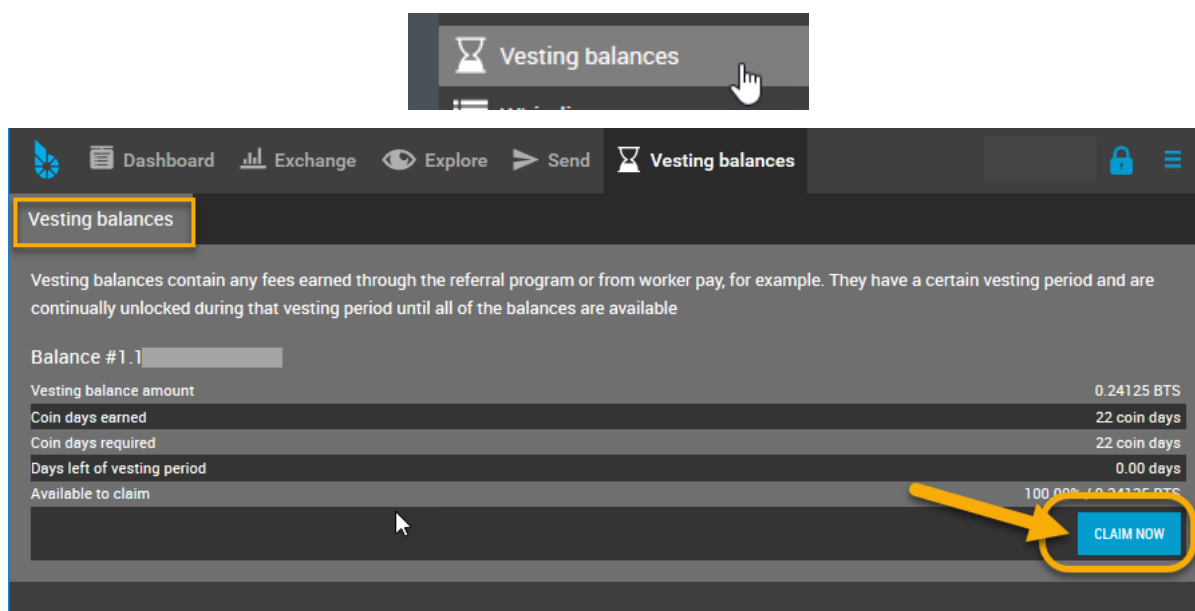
Vesting balances

Dashboard Exchange Explore Send Vesting balances

Vesting balances

Vesting balances contain any fees earned through the referral program or from worker pay, for example. They have a certain vesting period and are continually unlocked during that vesting period until all of the balances are available

Balance #1.1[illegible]

| | |
|---|---|
| Vesting balance amount | 0.24125 BTS |
| Coin days earned | 22 coin days |
| Coin days required | 22 coin days |
| Days left of vesting period | 0.00 days |
| Available to claim | 100.00% / 0.24125 BTS |

CLAIM NOW